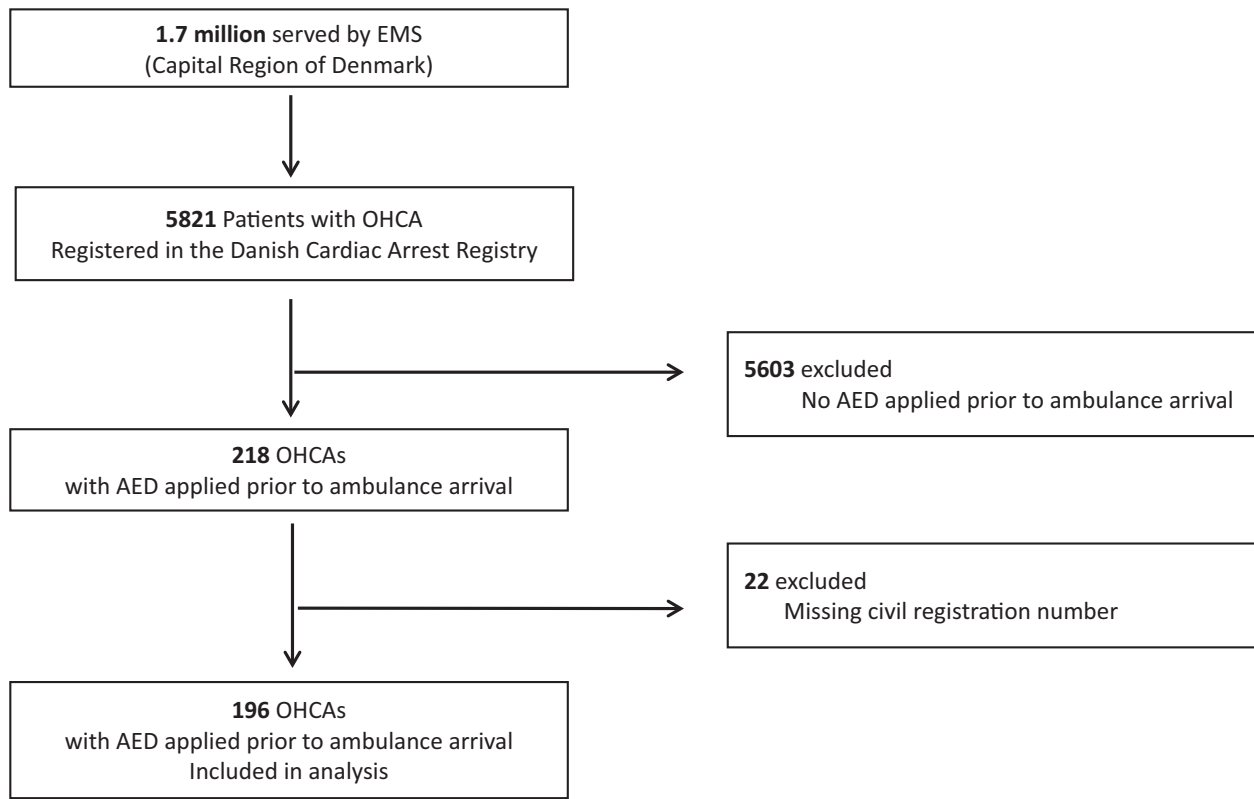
1.7 million served by EMS
(Capital Region of Denmark)

5821 Patients with OHCA
Registered in the Danish Cardiac Arrest Registry

5603 excluded
No AED applied prior to ambulance arrival

218 OHCAs
with AED applied prior to ambulance arrival

22 excluded
Missing civil registration number

196 OHCAs
with AED applied prior to ambulance arrival
Included in analysis